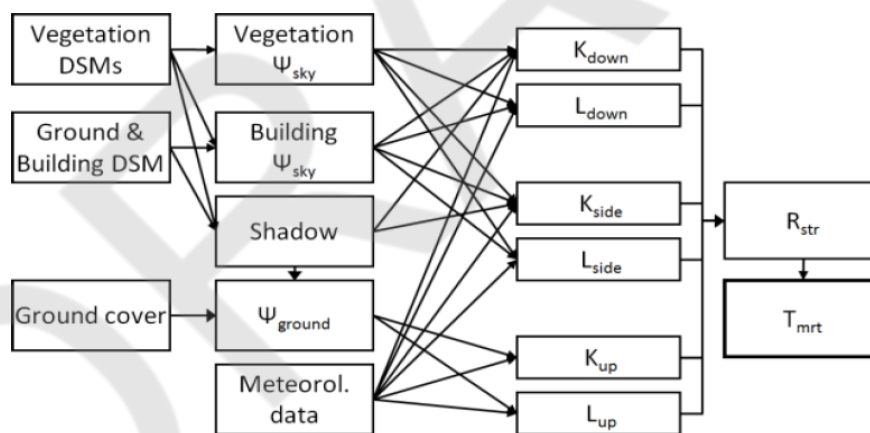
Vegetation DSMs

Ground & Building DSM

Ground cover

Vegetation $\Psi_{sky}$

Building $\Psi_{sky}$

Shadow

$\Psi_{ground}$

Meteorol. data

$K_{down}$

$L_{down}$

$K_{side}$

$L_{side}$

$K_{up}$

$L_{up}$

$R_{str}$

$T_{mrt}$